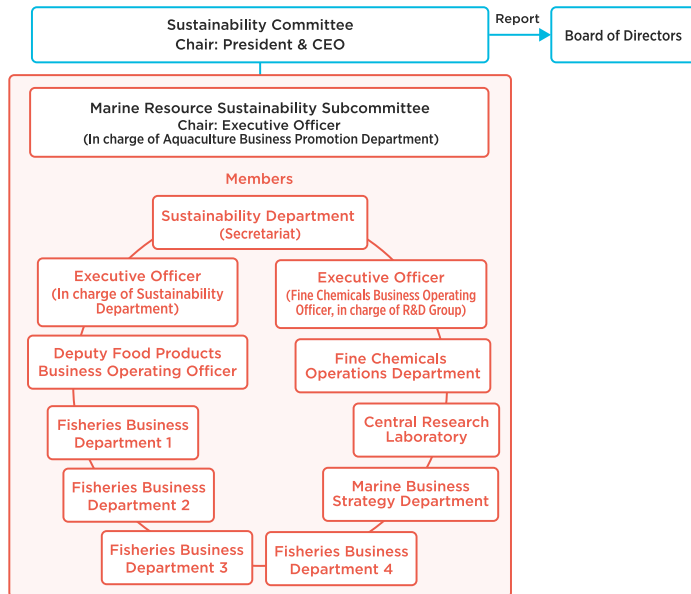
Sustainability Committee
Chair: President & CEO

Report

Board of Directors

Marine Resource Sustainability Subcommittee
Chair: Executive Officer
(In charge of Aquaculture Business Promotion Department)

Members

Sustainability Department
(Secretariat)

Executive Officer
(In charge of Sustainability Department)

Executive Officer
(Fine Chemicals Business Operating Officer, in charge of R&D Group)

Deputy Food Products Business Operating Officer

Fine Chemicals Operations Department

Fisheries Business Department 1

Central Research Laboratory

Fisheries Business Department 2

Marine Business Strategy Department

Fisheries Business Department 3

Fisheries Business Department 4